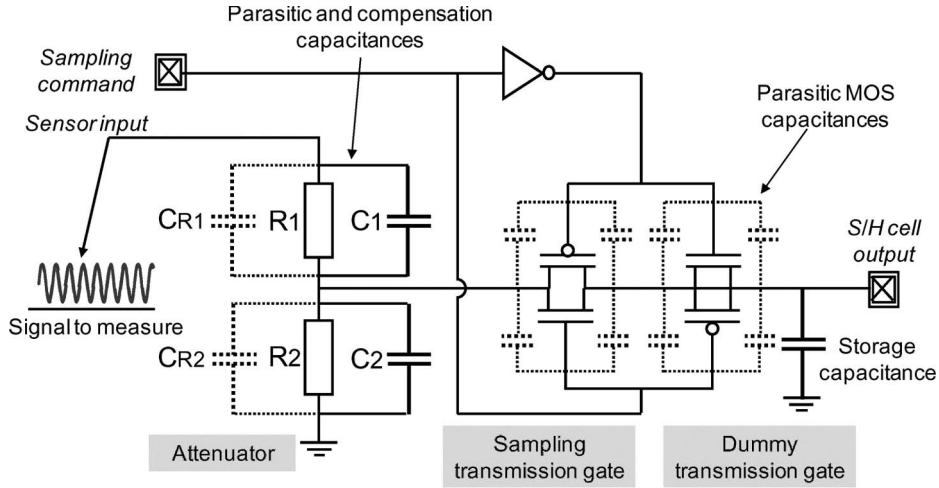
Parasitic and compensation capacitances

Sampling command

Sensor input

Parasitic MOS capacitances

$C_{R1}$ R1 C1

S/H cell output

Signal to measure

$C_{R2}$ R2 C2

Storage capacitance

Attenuator

Sampling transmission gate

Dummy transmission gate